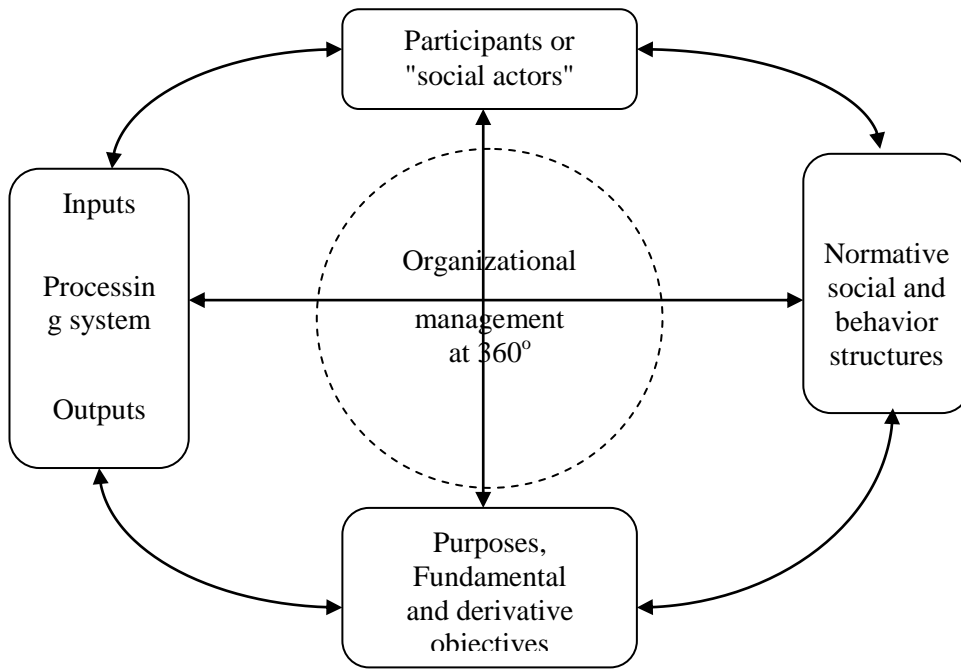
Participants or "social actors"

Inputs

Processin g system

Outputs

Organizational

management at $360^{o}$

Normative social and behavior structures

Purposes, Fundamental and derivative objectives